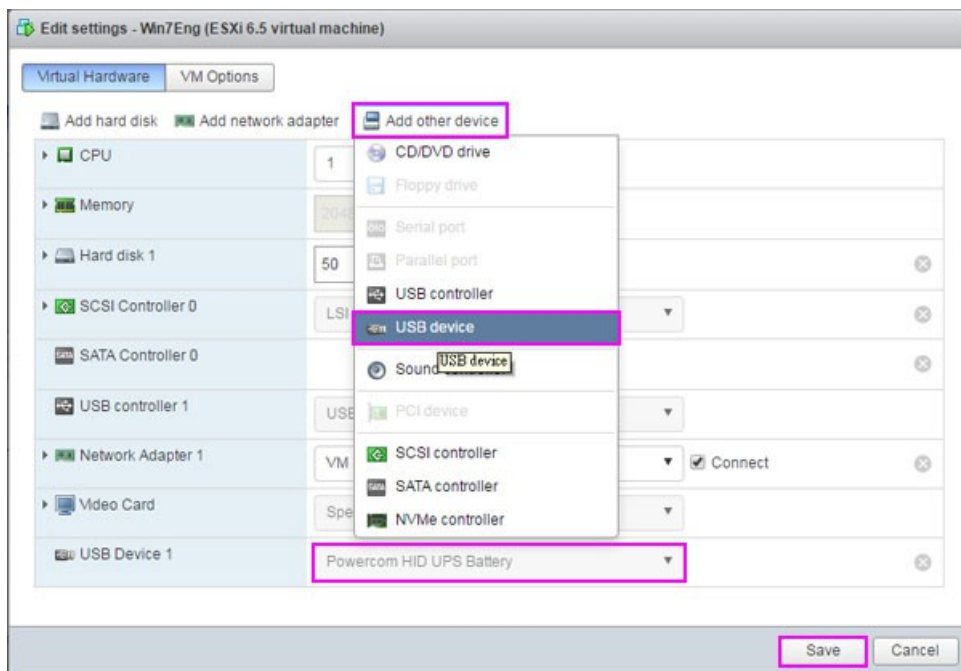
Edit settings - Win7Eng (ESXi 6.5 virtual machine)

Virtual Hardware | VM Options

Add hard disk | Add network adapter | Add other device

CPU | 1
Memory | 2048
Hard disk 1 | 50
SCSI Controller 0 | LSI
SATA Controller 0
USB controller 1 | USB
Network Adapter 1 | VM | Connect
Video Card | Spe
USB Device 1 | Powercom HID UPS Battery

CD/DVD drive
Floppy drive
Serial port
Parallel port
USB controller
USB device
Sound controller
USB device
PCI device
SCSI controller
SATA controller
NVMe controller

Save | Cancel